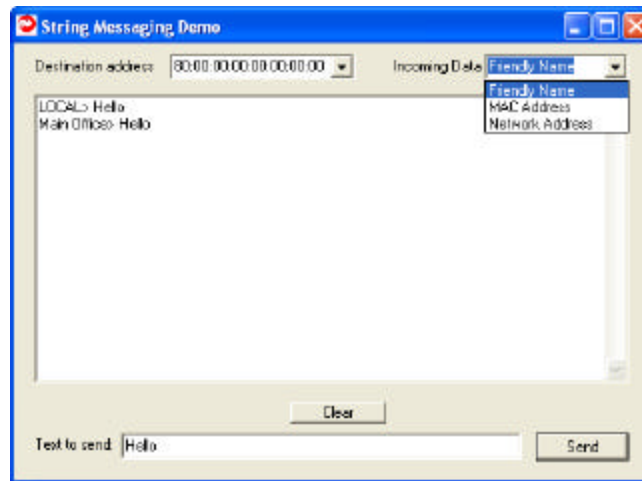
String Messaging Demo

Destination address 80:00:00:00:00:00:00:00

Incoming Data Fiendly Name

Fiendly Name
MAC Address
Network Address

LOCAL> Hello
Main Office> Hello

Clear

Text to send Hello

Send